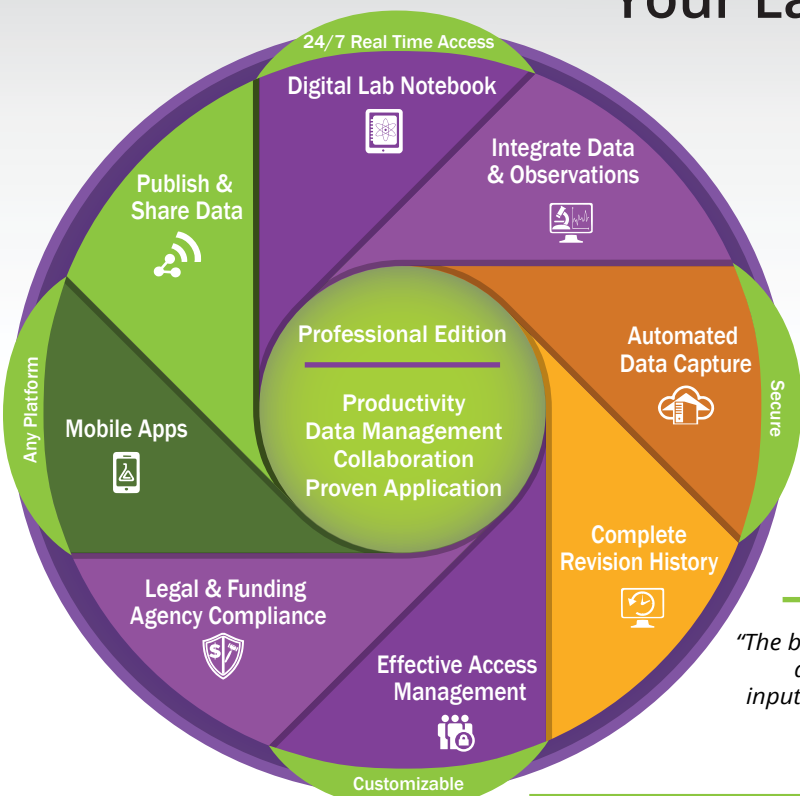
Your La

24/7 Real Time Access

Digital Lab Notebook

Integrate Data & Observations

Publish & Share Data

Automated Data Capture

Professional Edition

Productivity
Data Management
Collaboration
Proven Application

Any Platform

Mobile Apps

Secure

Complete Revision History

Legal & Funding Agency Compliance

Effective Access Management

Customizable

"The b
c
input